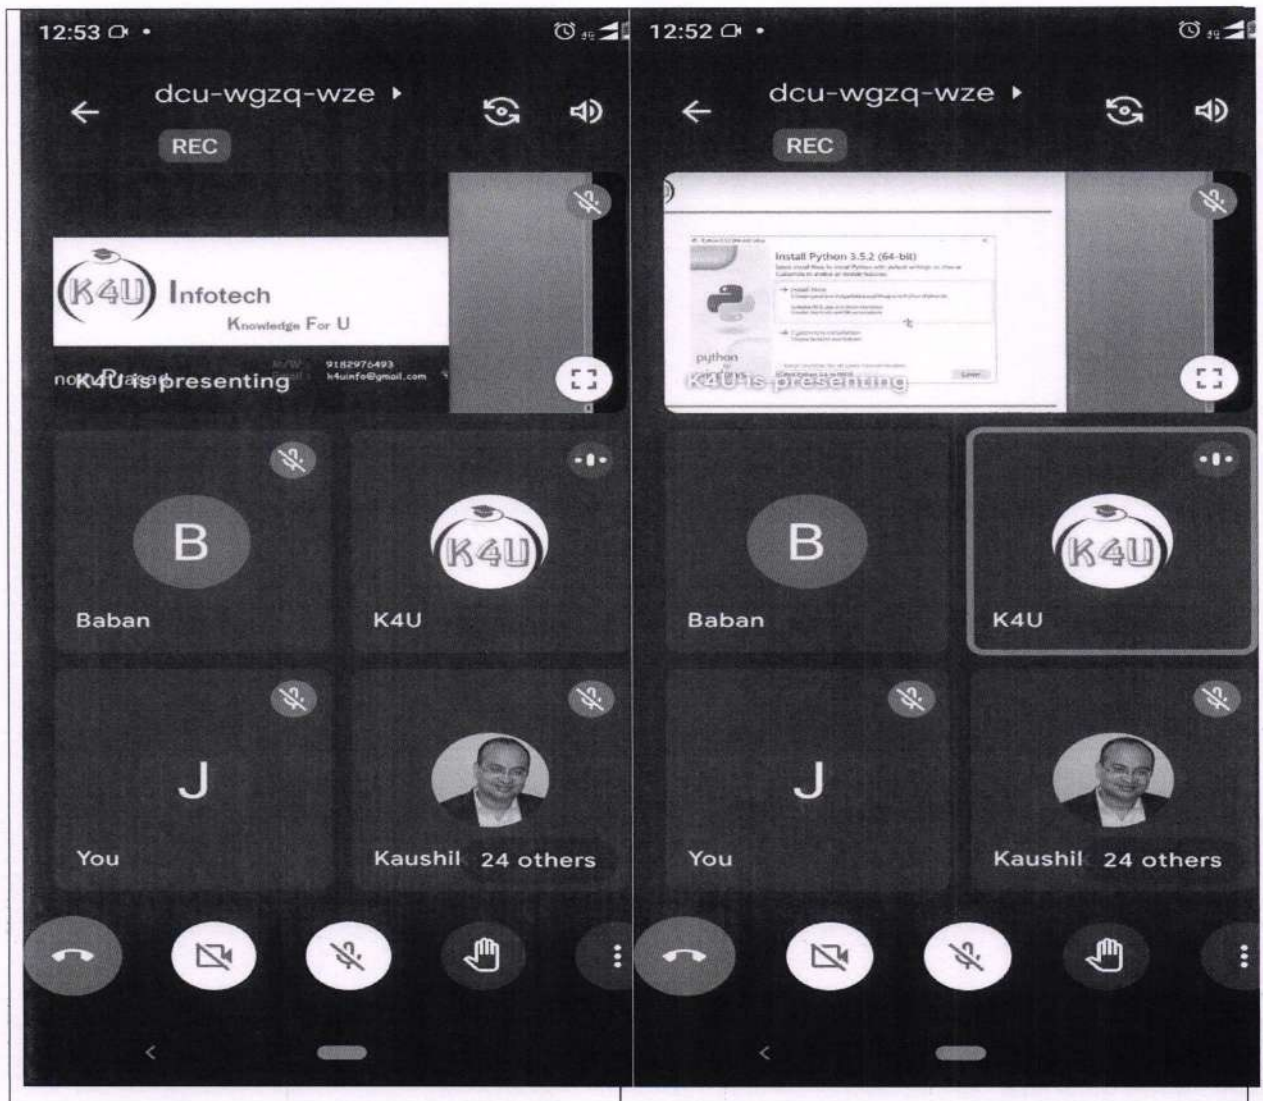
12:53

dcu-wgzq-wze

REC

K4U Infotech

Knowledge For U

9182976493

k4uinfo@gmail.com

K4U is presenting

B

Baban

K4U

K4U

J

You

Kaushil 24 others

12:52

dcu-wgzq-wze

REC

Install Python 3.5.2 (64-bit)

python

K4U is presenting

B

Baban

K4U

K4U

J

You

Kaushil 24 others